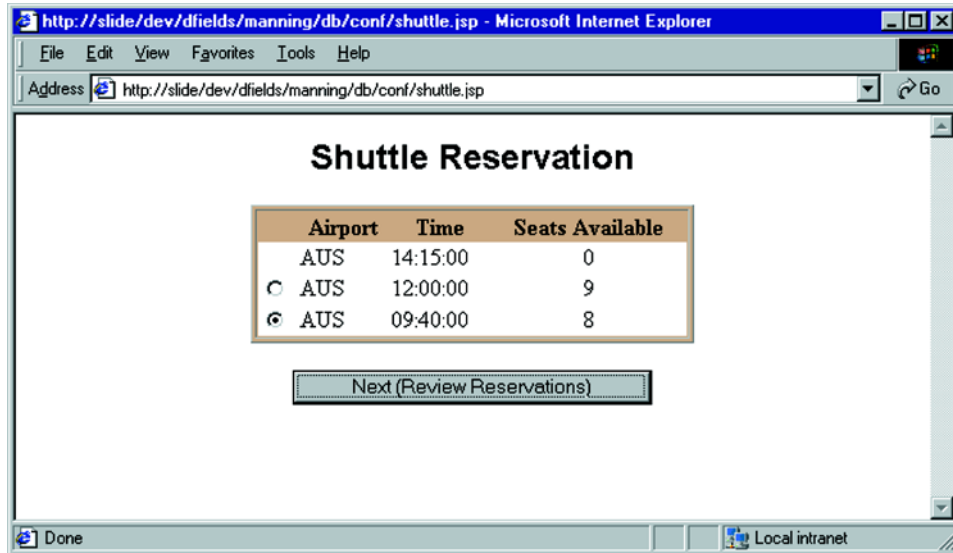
http://slide/dev/dfields/manning/db/conf/shuttle.jsp - Microsoft Internet Explorer

File Edit View Favorites Tools Help

Address http://slide/dev/dfields/manning/db/conf/shuttle.jsp Go

Shuttle Reservation

| | Airport | Time | Seats Available |
|---|---|---|---|
| | AUS | 14:15:00 | 0 |
| ○ | AUS | 12:00:00 | 9 |
| ⊙ | AUS | 09:40:00 | 8 |

Next (Review Reservations)

Done

Local intranet